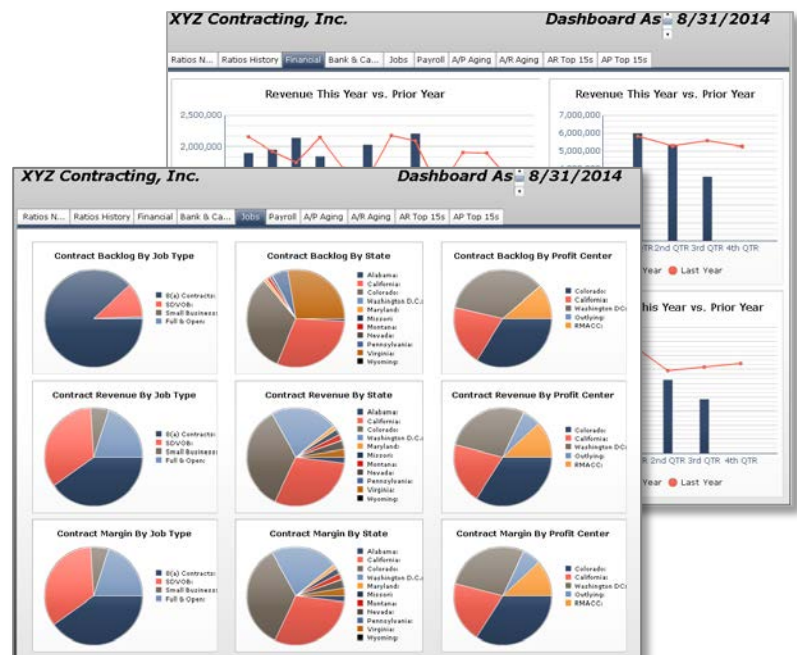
XYZ Contracting, Inc.

Dashboard As 8/31/2014

Ratios N... | Ratios History | Financial | Bank & Ca... | Jobs | Payroll | A/P Aging | A/R Aging | AR Top 15s | AP Top 15s

Revenue This Year vs. Prior Year

2,500,000
2,000,000

Revenue This Year vs. Prior Year

7,000,000
6,000,000
5,000,000
4,000,000

QTR 2nd QTR 3rd QTR 4th QTR

Year Last Year

This Year vs. Prior Year

QTR 2nd QTR 3rd QTR 4th QTR

Year Last Year

XYZ Contracting, Inc.

Dashboard As 8/31/2014

Ratios N... | Ratios History | Financial | Bank & Ca... | Jobs | Payroll | A/P Aging | A/R Aging | AR Top 15s | AP Top 15s

Contract Backlog By Job Type

8(a) Contracts:
SDVOB:
Small Business:
Full & Open:

Contract Backlog By State

Alabama:
California:
Colorado:
Washington D.C.:
Maryland:
Mizzouri:
Montana:
Nevada:
Pennsylvania:
Virginia:
Wyoming:

Contract Backlog By Profit Center

Colorado:
California:
Washington DC:
Outlying:
RMACC:

Contract Revenue By Job Type

8(a) Contracts:
SDVOB:
Small Business:
Full & Open:

Contract Revenue By State

Alabama:
California:
Colorado:
Washington D.C.:
Maryland:
Mizzouri:
Montana:
Nevada:
Pennsylvania:
Virginia:
Wyoming:

Contract Revenue By Profit Center

Colorado:
California:
Washington DC:
Outlying:
RMACC:

Contract Margin By Job Type

8(a) Contracts:
SDVOB:
Small Business:
Full & Open:

Contract Margin By State

Alabama:
California:
Colorado:
Washington D.C.:
Maryland:
Mizzouri:
Montana:
Nevada:
Pennsylvania:
Virginia:
Wyoming:

Contract Margin By Profit Center

Colorado:
California:
Washington DC:
Outlying:
RMACC: